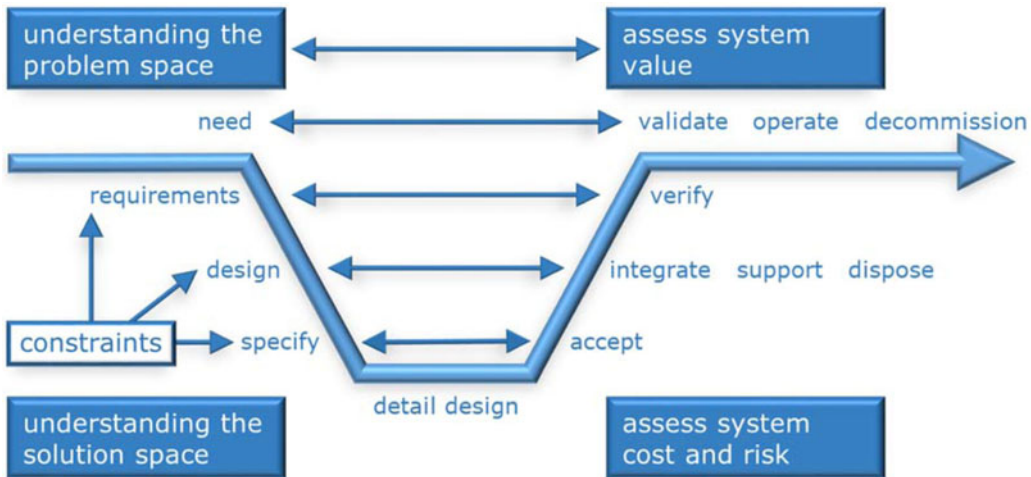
understanding the problem space

assess system value

need

validate operate decommission

requirements

verify

design

integrate support dispose

constraints

specify

accept

detail design

understanding the solution space

assess system cost and risk